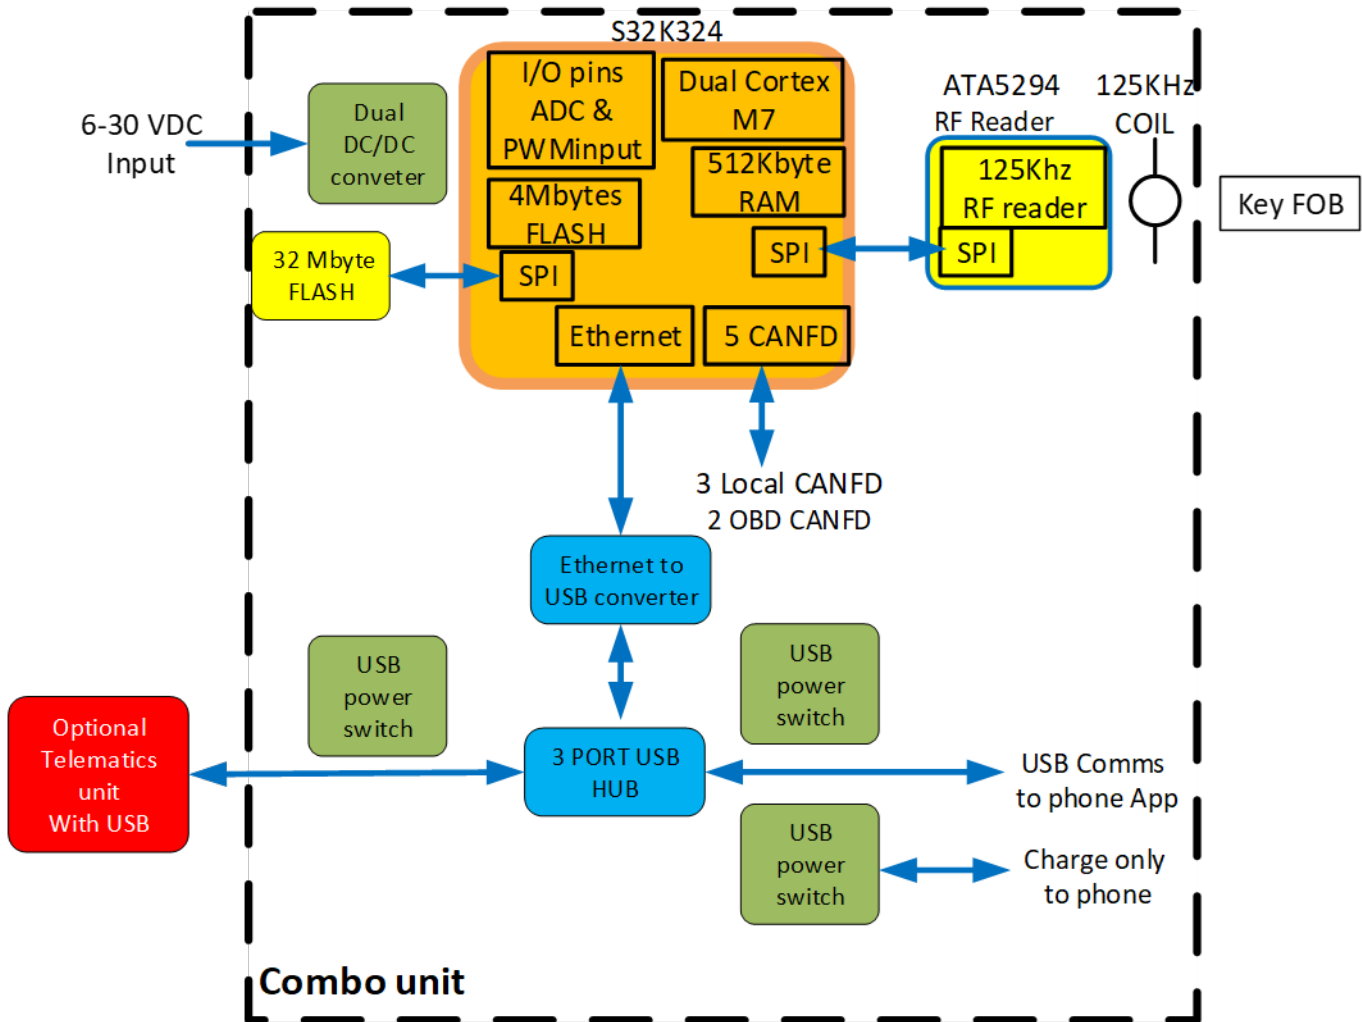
S32K324

6-30 VDC Input

Dual DC/DC conveter

I/O pins ADC & PWMinput

Dual Cortex M7

4Mbytes FLASH

512Kbyte RAM

32 Mbyte FLASH

SPI

SPI

Ethernet

5 CANFD

ATA5294 RF Reader

125KHz COIL

125Khz RF reader

SPI

Key FOB

3 Local CANFD
2 OBD CANFD

Ethernet to USB converter

USB power switch

USB power switch

Optional Telematics unit With USB

3 PORT USB HUB

USB Comms to phone App

USB power switch

Charge only to phone

Combo unit